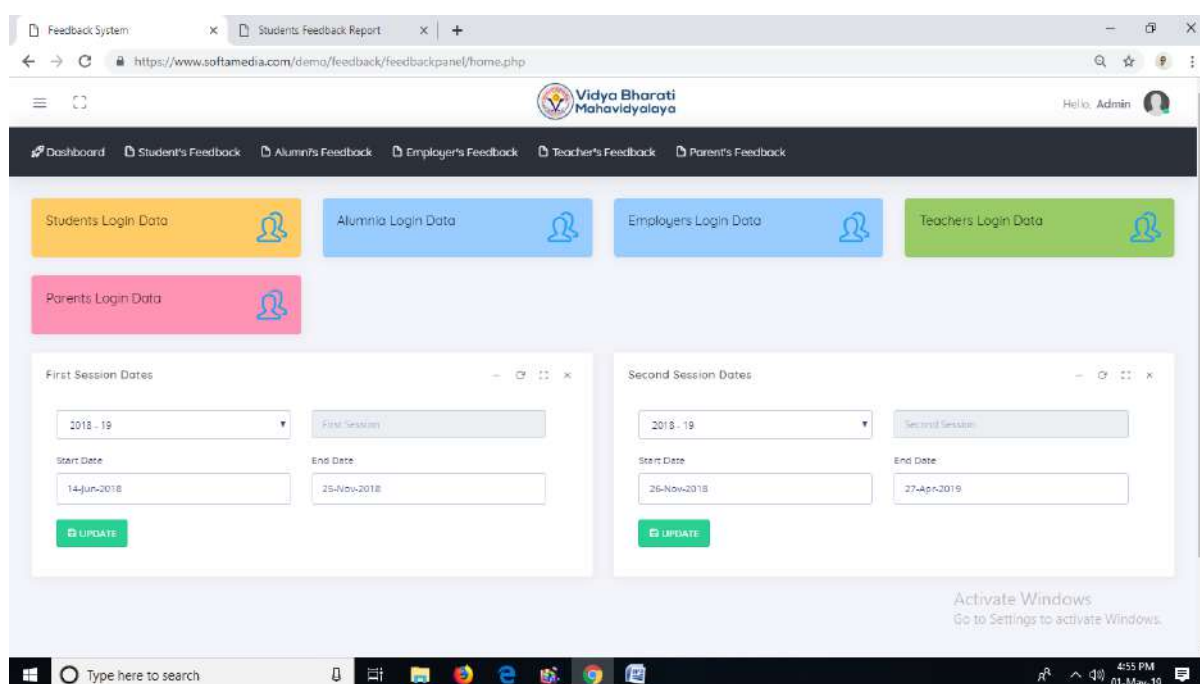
Feedback System × Students Feedback Report × +

https://www.softamedia.com/demo/feedback/feedbackpanel/home.php

Vidya Bharati Mahavidyalaya

Hello, Admin

Dashboard Student's Feedback Alumni's Feedback Employer's Feedback Teacher's Feedback Parent's Feedback

Students Login Data

Alumnia Login Data

Employers Login Data

Teachers Login Data

Parents Login Data

First Session Dates

2018 - 19

First Session

Start Date

14-Jun-2018

End Date

25-Nov-2018

UPDATE

Second Session Dates

2018 - 19

Second Session

Start Date

26-Nov-2018

End Date

27-Apr-2019

UPDATE

Activate Windows
Go to Settings to activate Windows.

Type here to search

4:55 PM
01-May-19